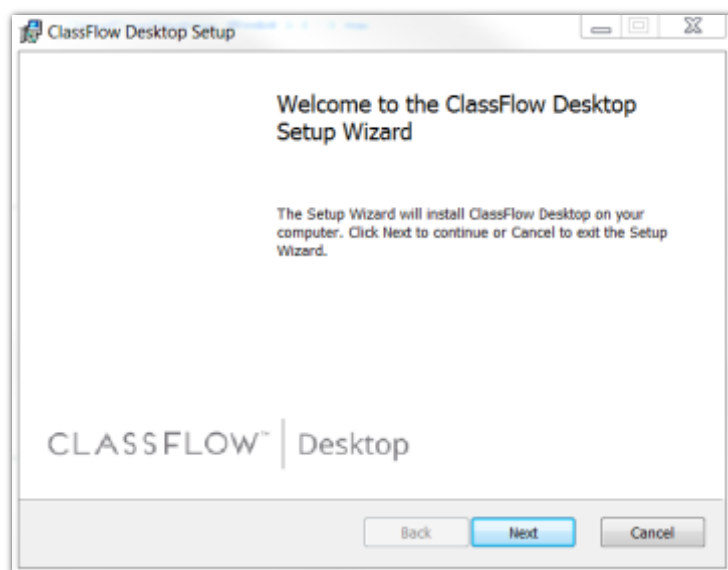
ClassFlow Desktop Setup

Welcome to the ClassFlow Desktop Setup Wizard

The Setup Wizard will install ClassFlow Desktop on your computer. Click Next to continue or Cancel to exit the Setup Wizard.

CLASSFLOW™ | Desktop

Back Next Cancel